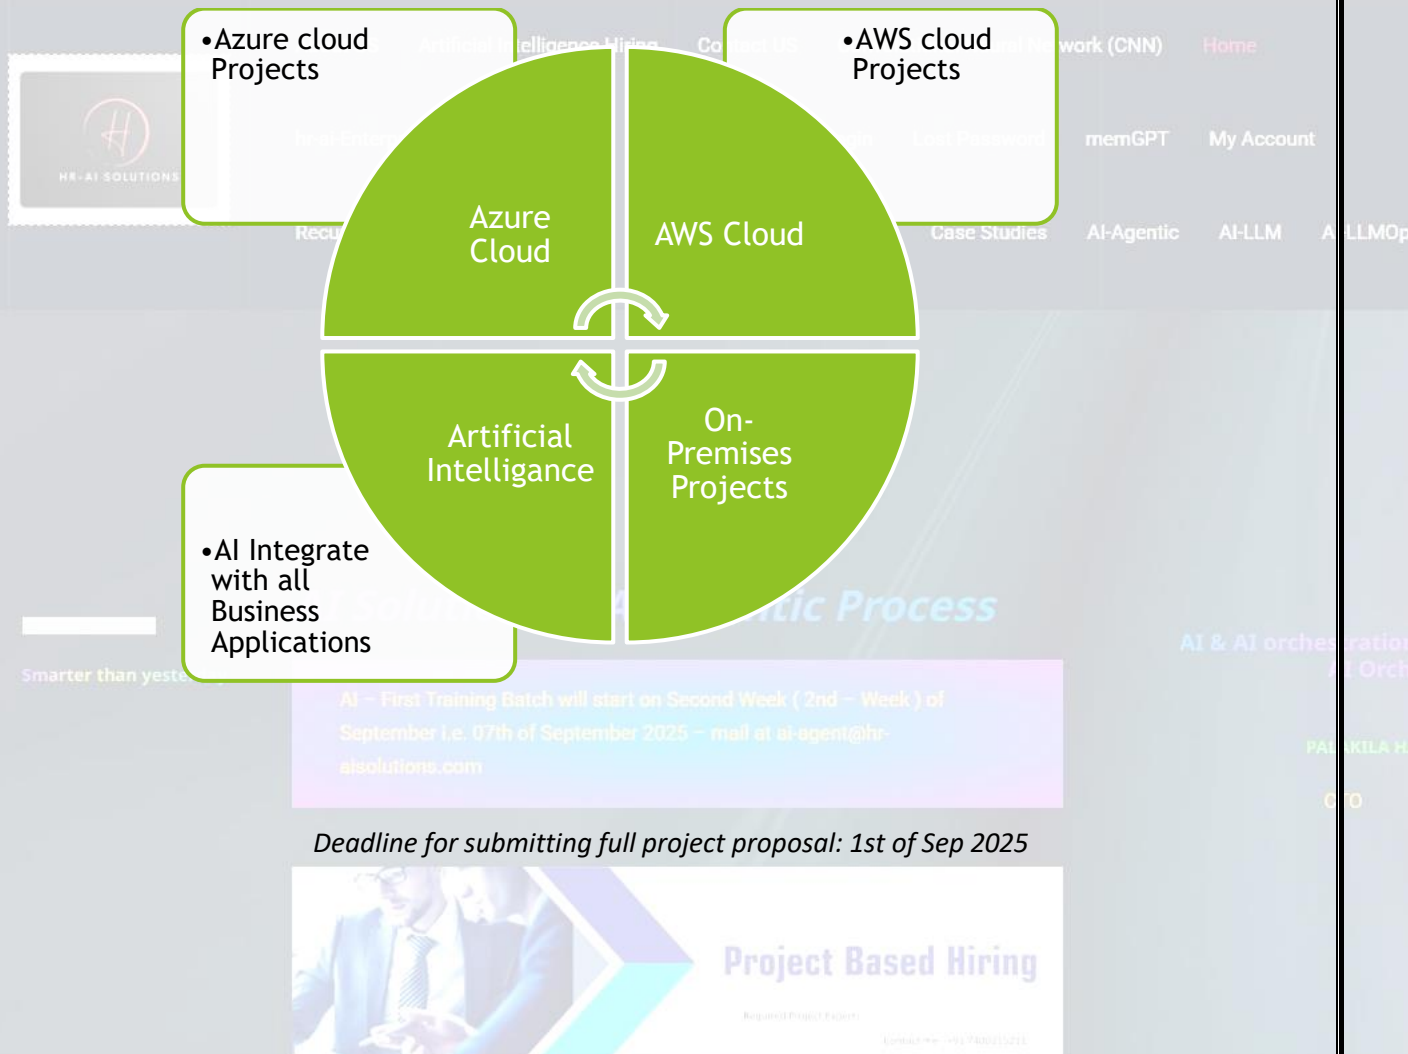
•Azure cloud Projects

Artificial Intelligence Hiring

Contact Us

•AWS cloud Projects

work (CNN)

Home

HR-AI SOLUTIONS

memGPT

My Account

Azure Cloud

AWS Cloud

Case Studies

AI-Agentic

AI-LLM

AI-LLMOp

Artificial Intelligance

On-Premises Projects

•AI Integrate with all Business Applications

Smarter than yeste

tic Process

AI & AI orchestration

AI – First Training Batch will start on Second Week ( 2nd – Week ) of September I.e. 07th of September 2025 – mail at ai-agent@hr-aisolutions.com

Deadline for submitting full project proposal: 1st of Sep 2025

Project Based Hiring

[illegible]